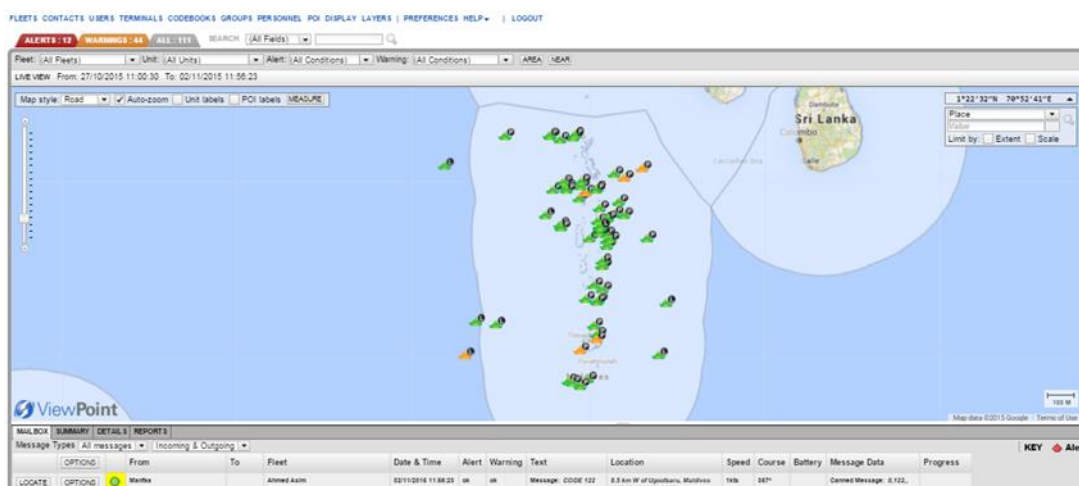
FLEETS CONTACTS USERS TERMINALS CODEBOOKS GROUPS PERSONNEL POI DISPLAY LAYERS | PREFERENCES HELP▾ | LOGOUT

ALERTS : 12 WARNINGS : 44 ALL : 111 SEARCH (All Fields)

Fleet: (All Fleets) Unit: (All Units) Alert: (All Conditions) Warning: (All Conditions) AREA NEAR

LIVE VIEW From: 27/10/2015 11:00:30 To: 02/11/2015 11:56:23

Map style: Road Auto-zoom Unit labels POI labels MEASURE

1°22'32"N 70°52'41"E

Place

Value

Limit by: Extent Scale

Sri Lanka

Colombo

ViewPoint

100 M

Map data ©2015 Google Terms of Use

MAILBOX SUMMARY DETAILS REPORTS

Message Types All messages Incoming & Outgoing

KEY Ale

| | OPTIONS | | From | To | Fleet | Date & Time | Alert | Warning | Text | Location | Speed | Course | Battery | Message Data | Progress |
|---|---|---|---|---|---|---|---|---|---|---|---|---|---|---|---|
| LOCATE | OPTIONS | | Manfax | | Ahmed Asim | 02/11/2015 11:56:23 | ok | ok | Message: CODE 122 | 0.5 km W of Ugoofaru, Maldives | 1kts | 357° | | Canned Message: 0,122,, | |